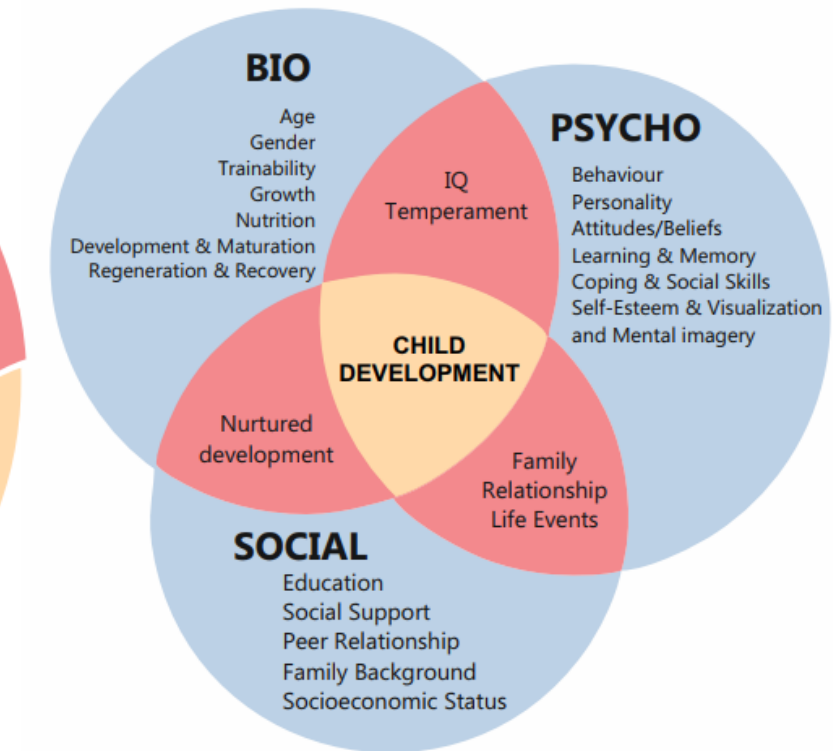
BIO

Age
Gender
Trainability
Growth
Nutrition
Development & Maturation
Regeneration & Recovery

PSYCHO

Behaviour
Personality
Attitudes/Beliefs
Learning & Memory
Coping & Social Skills
Self-Esteem & Visualization and Mental imagery

IQ
Temperament

CHILD DEVELOPMENT

Nurtured development

Family Relationship
Life Events

SOCIAL

Education
Social Support
Peer Relationship
Family Background
Socioeconomic Status